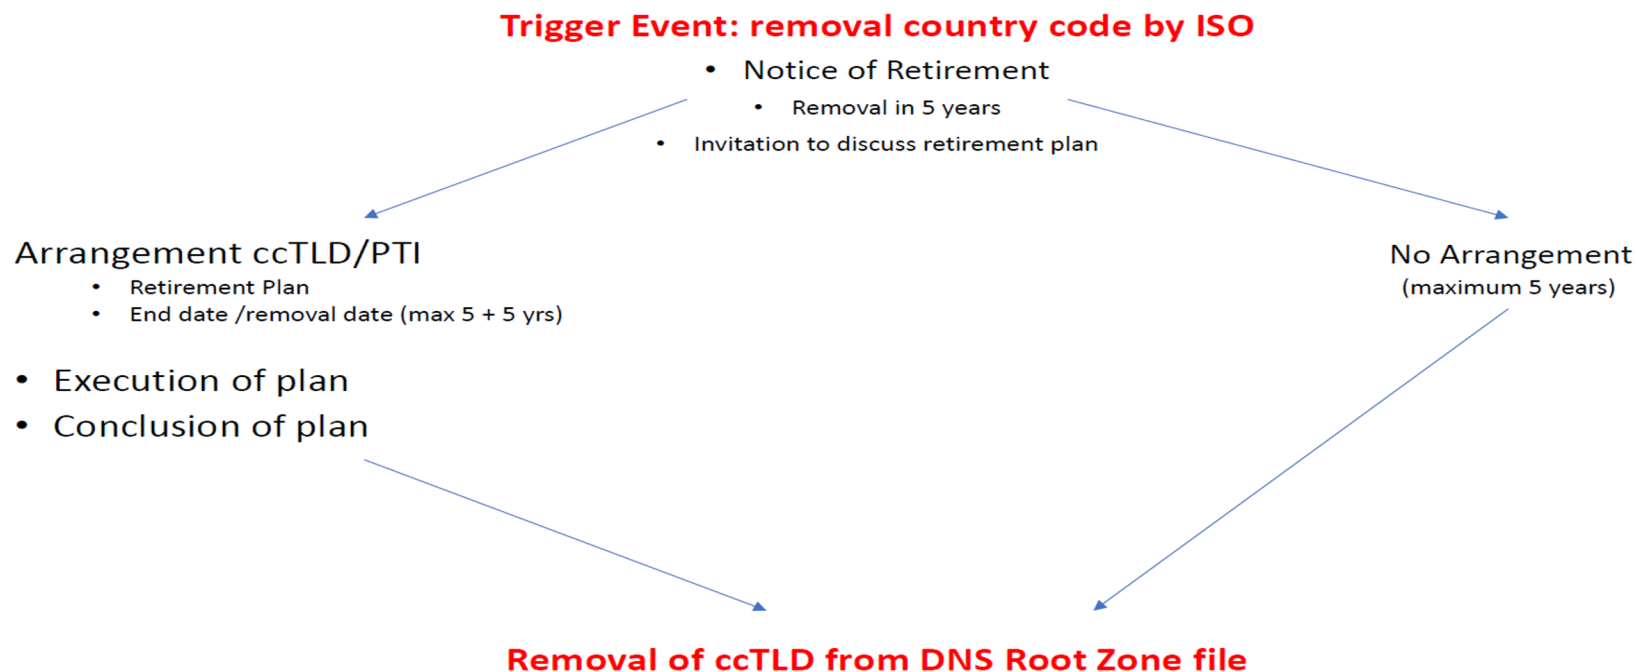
Trigger Event: removal country code by ISO

• Notice of Retirement
• Removal in 5 years
• Invitation to discuss retirement plan

Arrangement ccTLD/PTI
• Retirement Plan
• End date /removal date (max 5 + 5 yrs)

• Execution of plan
• Conclusion of plan

No Arrangement
(maximum 5 years)

Removal of ccTLD from DNS Root Zone file